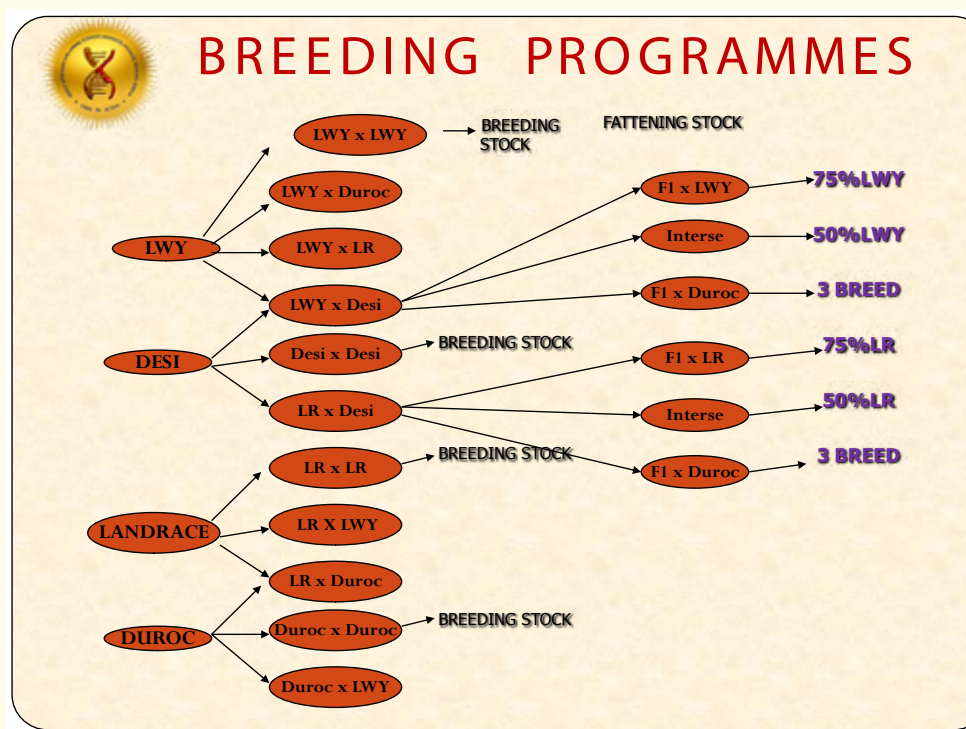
BREEDING PROGRAMMES

LWY x LWY → BREEDING STOCK

FATTENING STOCK

LWY x Duroc

F1 x LWY → 75%LWY

LWY

LWY x LR

Interse → 50%LWY

LWY x Desi

F1 x Duroc → 3 BREED

DESI

Desi x Desi → BREEDING STOCK

F1 x LR → 75%LR

LR x Desi

Interse → 50%LR

LR x LR → BREEDING STOCK

F1 x Duroc → 3 BREED

LANDRACE

LR X LWY

LR x Duroc

DUROC

Duroc x Duroc → BREEDING STOCK

Duroc x LWY